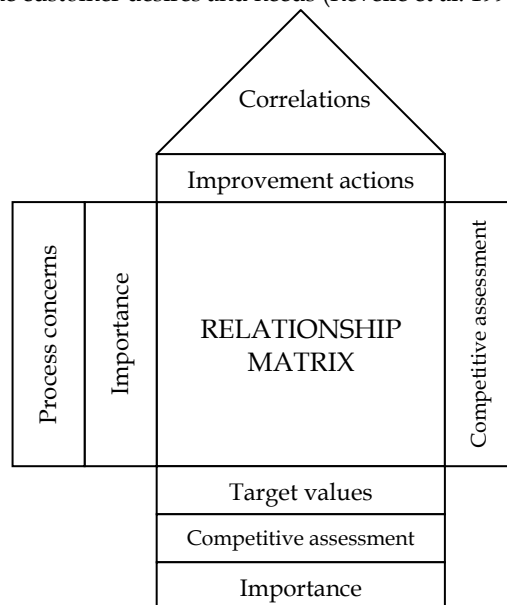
customer desires and needs (ReVelle et al. 19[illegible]

Correlations

Improvement actions

Process concerns

Importance

RELATIONSHIP MATRIX

Competitive assessment

Target values

Competitive assessment

Importance